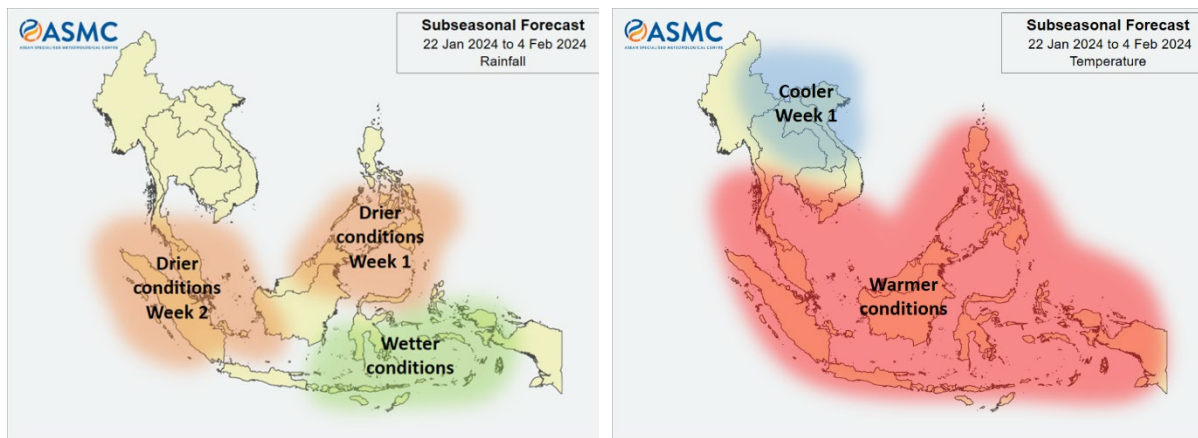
ASMC
ASEAN SPECIALISED METEOROLOGICAL CENTRE

Subseasonal Forecast
22 Jan 2024 to 4 Feb 2024
Rainfall

Drier conditions Week 1

Drier conditions Week 2

Wetter conditions

ASMC
ASEAN SPECIALISED METEOROLOGICAL CENTRE

Subseasonal Forecast
22 Jan 2024 to 4 Feb 2024
Temperature

Cooler Week 1

Warmer conditions